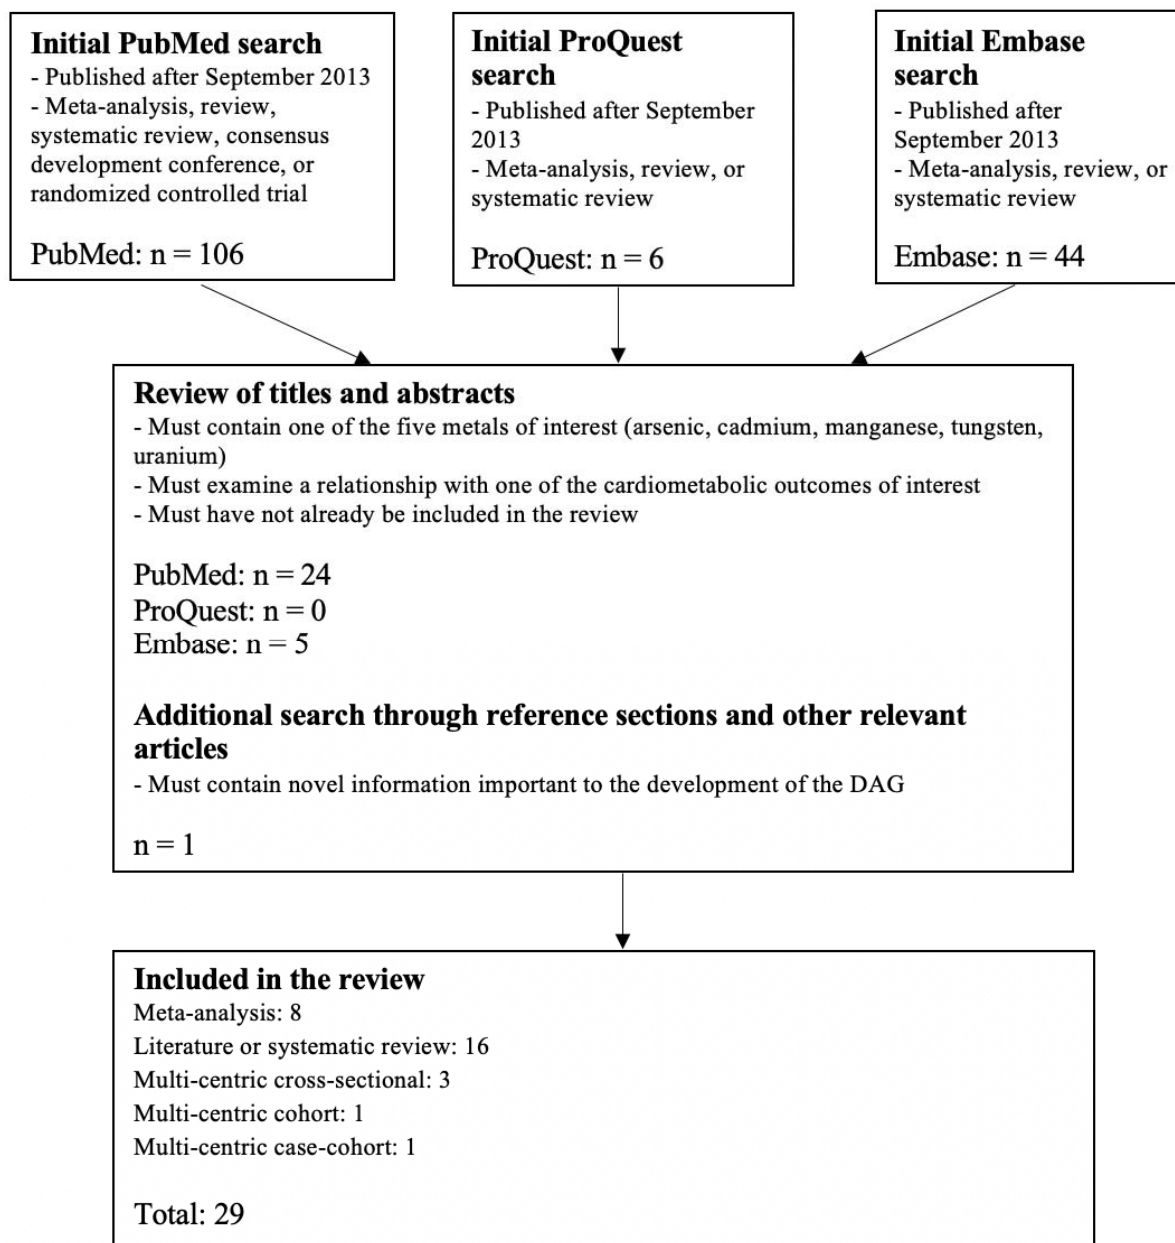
Initial PubMed search
- Published after September 2013
- Meta-analysis, review, systematic review, consensus development conference, or randomized controlled trial

PubMed: n = 106

Initial ProQuest search
- Published after September 2013
- Meta-analysis, review, or systematic review

ProQuest: n = 6

Initial Embase search
- Published after September 2013
- Meta-analysis, review, or systematic review

Embase: n = 44

Review of titles and abstracts
- Must contain one of the five metals of interest (arsenic, cadmium, manganese, tungsten, uranium)
- Must examine a relationship with one of the cardiometabolic outcomes of interest
- Must have not already be included in the review

PubMed: n = 24
ProQuest: n = 0
Embase: n = 5

Additional search through reference sections and other relevant articles
- Must contain novel information important to the development of the DAG

n = 1

Included in the review
Meta-analysis: 8
Literature or systematic review: 16
Multi-centric cross-sectional: 3
Multi-centric cohort: 1
Multi-centric case-cohort: 1

Total: 29